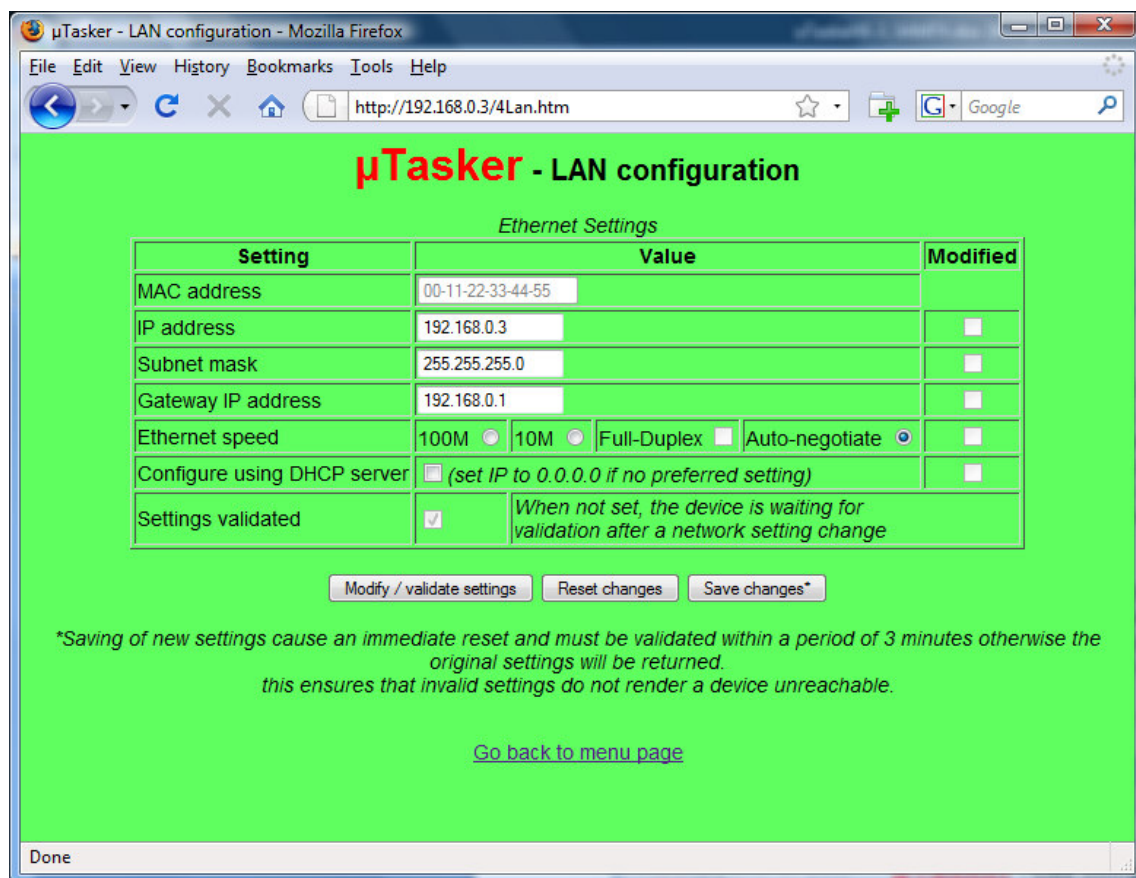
µTasker - LAN configuration - Mozilla Firefox

File Edit View History Bookmarks Tools Help

http://192.168.0.3/4Lan.htm

Google

µTasker - LAN configuration

Ethernet Settings

| Setting | Value | | | | Modified |
|---|---|---|---|---|---|
| MAC address | 00-11-22-33-44-55 | | | | |
| IP address | 192.168.0.3 | | | | |
| Subnet mask | 255.255.255.0 | | | | |
| Gateway IP address | 192.168.0.1 | | | | |
| Ethernet speed | 100M | 10M | Full-Duplex | Auto-negotiate | |
| Configure using DHCP server | (set IP to 0.0.0.0 if no preferred setting) | | | | |
| Settings validated | | When not set, the device is waiting for validation after a network setting change | | | |

Modify / validate settings | Reset changes | Save changes*

*Saving of new settings cause an immediate reset and must be validated within a period of 3 minutes otherwise the original settings will be returned.
this ensures that invalid settings do not render a device unreachable.

Go back to menu page

Done